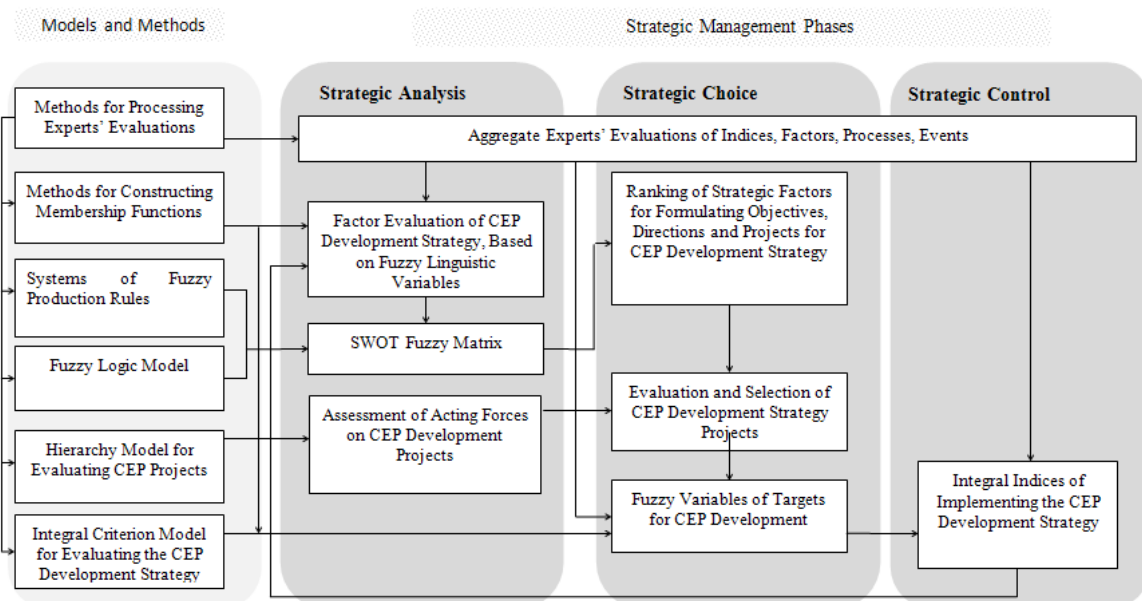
Models and Methods

Strategic Management Phases

Methods for Processing Experts' Evaluations

Methods for Constructing Membership Functions

Systems of Fuzzy Production Rules

Fuzzy Logic Model

Hierarchy Model for Evaluating CEP Projects

Integral Criterion Model for Evaluating the CEP Development Strategy

Strategic Analysis

Strategic Choice

Strategic Control

Aggregate Experts' Evaluations of Indices, Factors, Processes, Events

Factor Evaluation of CEP Development Strategy, Based on Fuzzy Linguistic Variables

SWOT Fuzzy Matrix

Assessment of Acting Forces on CEP Development Projects

Ranking of Strategic Factors for Formulating Objectives, Directions and Projects for CEP Development Strategy

Evaluation and Selection of CEP Development Strategy Projects

Fuzzy Variables of Targets for CEP Development

Integral Indices of Implementing the CEP Development Strategy